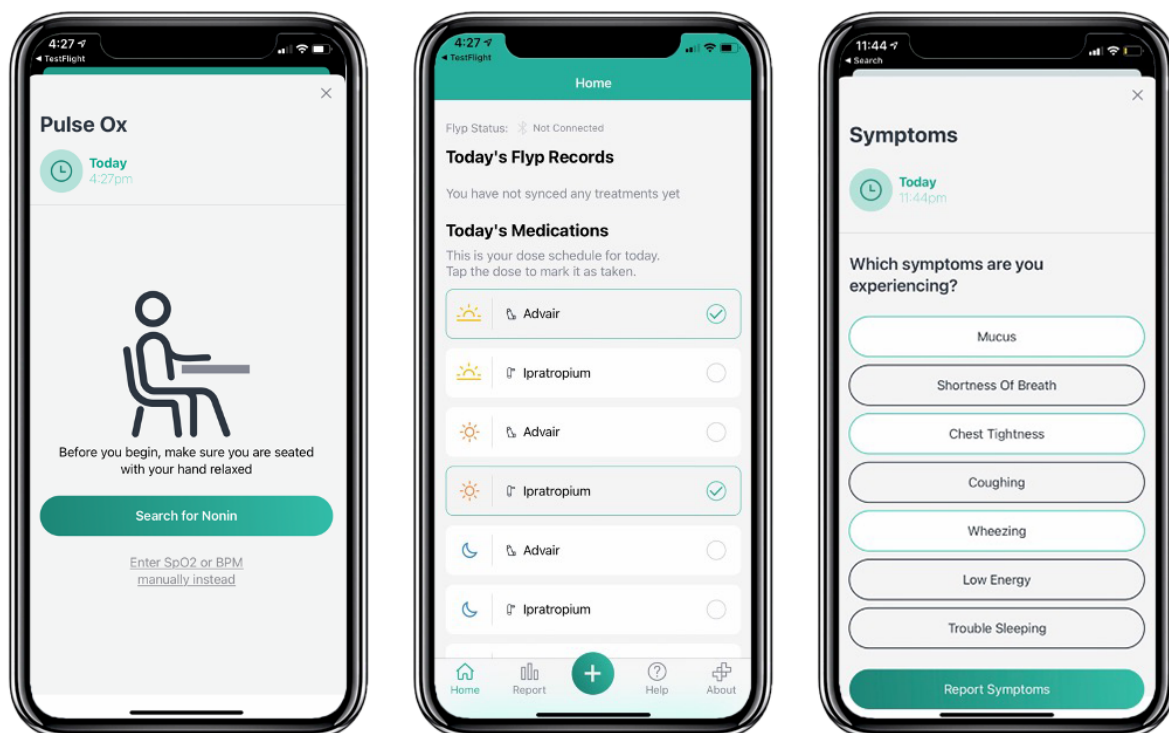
4:27
◂ TestFlight

Pulse Ox

Today
4:27pm

Before you begin, make sure you are seated with your hand relaxed

Search for Nonin

Enter SpO2 or BPM manually instead

4:27
◂ TestFlight

Home

Flyp Status: Not Connected

Today's Flyp Records

You have not synced any treatments yet

Today's Medications

This is your dose schedule for today.
Tap the dose to mark it as taken.

Advair

Ipratropium

Advair

Ipratropium

Advair

Ipratropium

Home Report Help About

11:44
◂ Search

Symptoms

Today
11:44pm

Which symptoms are you experiencing?

Mucus

Shortness Of Breath

Chest Tightness

Coughing

Wheezing

Low Energy

Trouble Sleeping

Report Symptoms